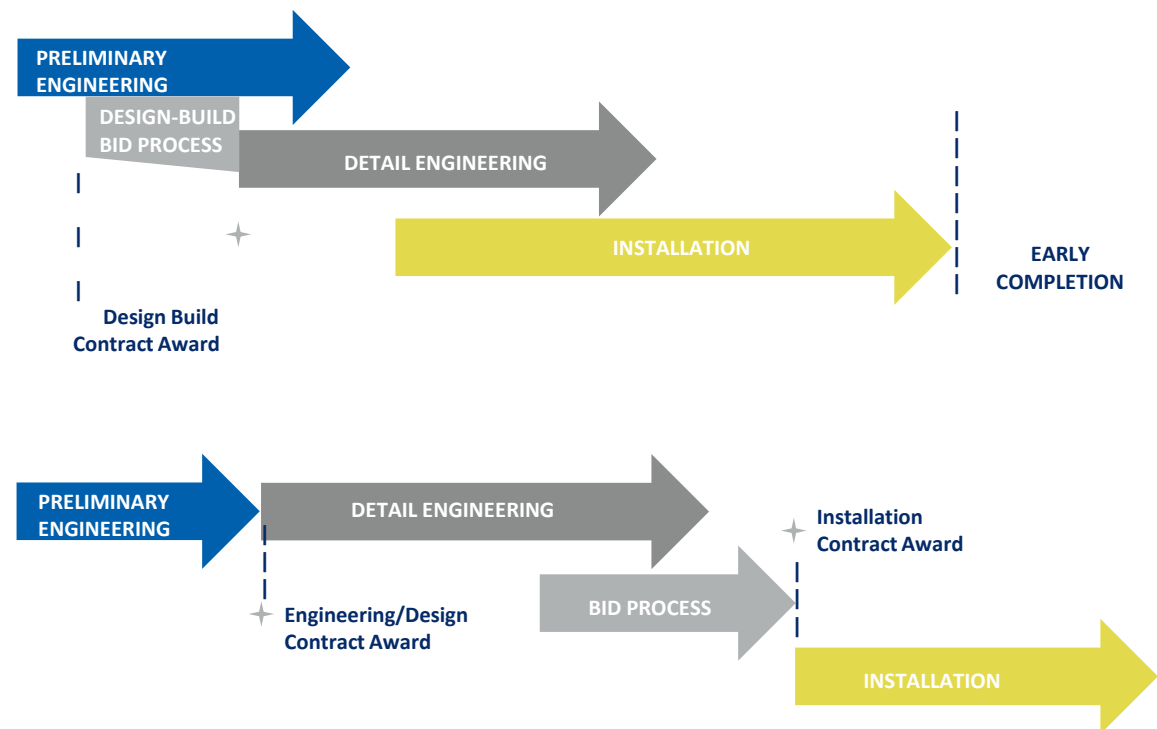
PRELIMINARY ENGINEERING

DESIGN-BUILD BID PROCESS

DETAIL ENGINEERING

INSTALLATION

EARLY COMPLETION

Design Build Contract Award

PRELIMINARY ENGINEERING

DETAIL ENGINEERING

Installation Contract Award

BID PROCESS

Engineering/Design Contract Award

INSTALLATION